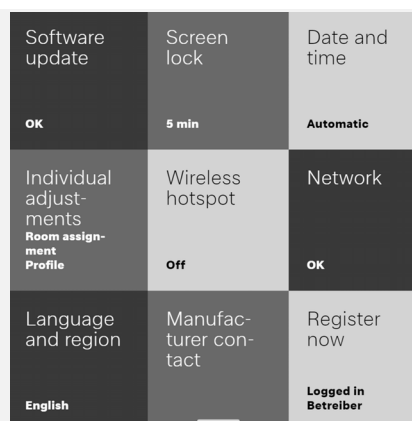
Software update
OK

Screen lock
5 min

Date and time
Automatic

Individual adjustments
Room assignment
Profile

Wireless hotspot
Off

Network
OK

Language and region
English

Manufacturer contact

Register now
Logged in
Betreiber